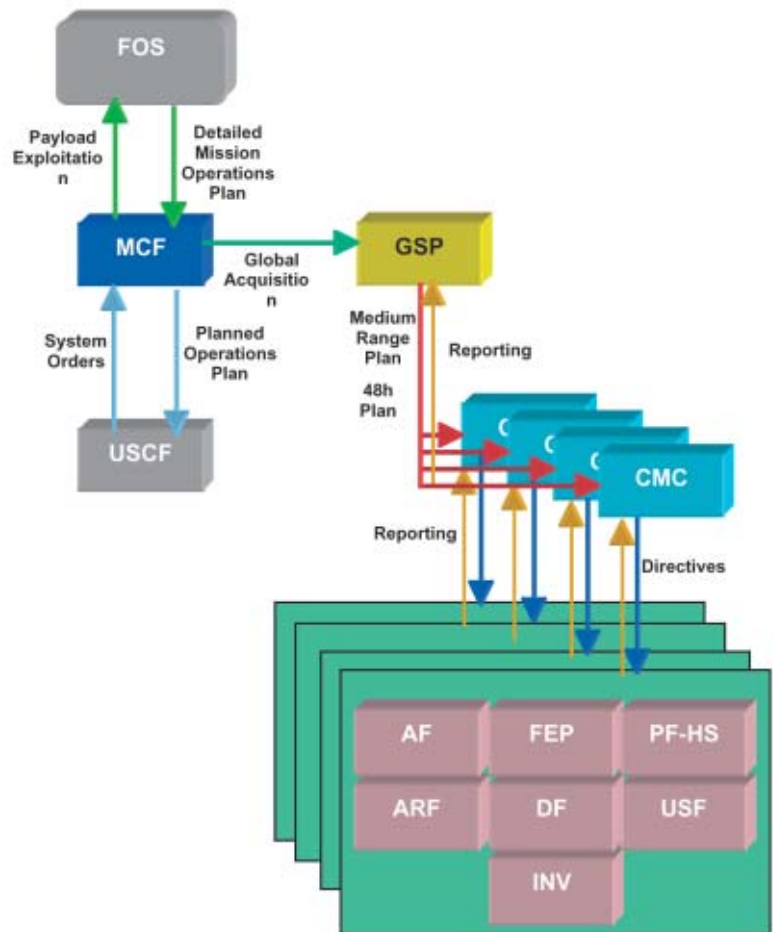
FOS

Payload Exploitatio n

Detailed Mission Operations Plan

MCF

Global Acquisitio n

GSP

System Orders

Planned Operations Plan

USCF

Medium Range Plan

48h Plan

Reporting

CMC

Reporting

Directives

AF

FEP

PF-HS

ARF

DF

USF

INV